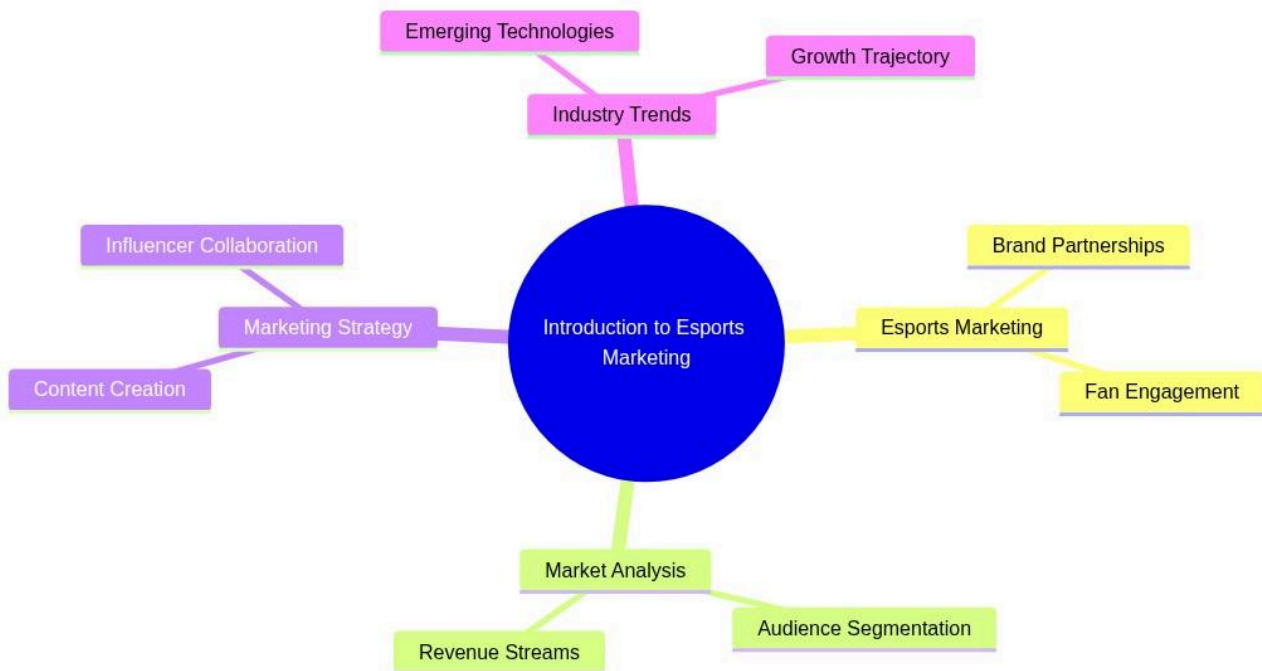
Introduction to Esports Marketing

Industry Trends

Emerging Technologies

Growth Trajectory

Esports Marketing

Brand Partnerships

Fan Engagement

Market Analysis

Revenue Streams

Audience Segmentation

Marketing Strategy

Influencer Collaboration

Content Creation